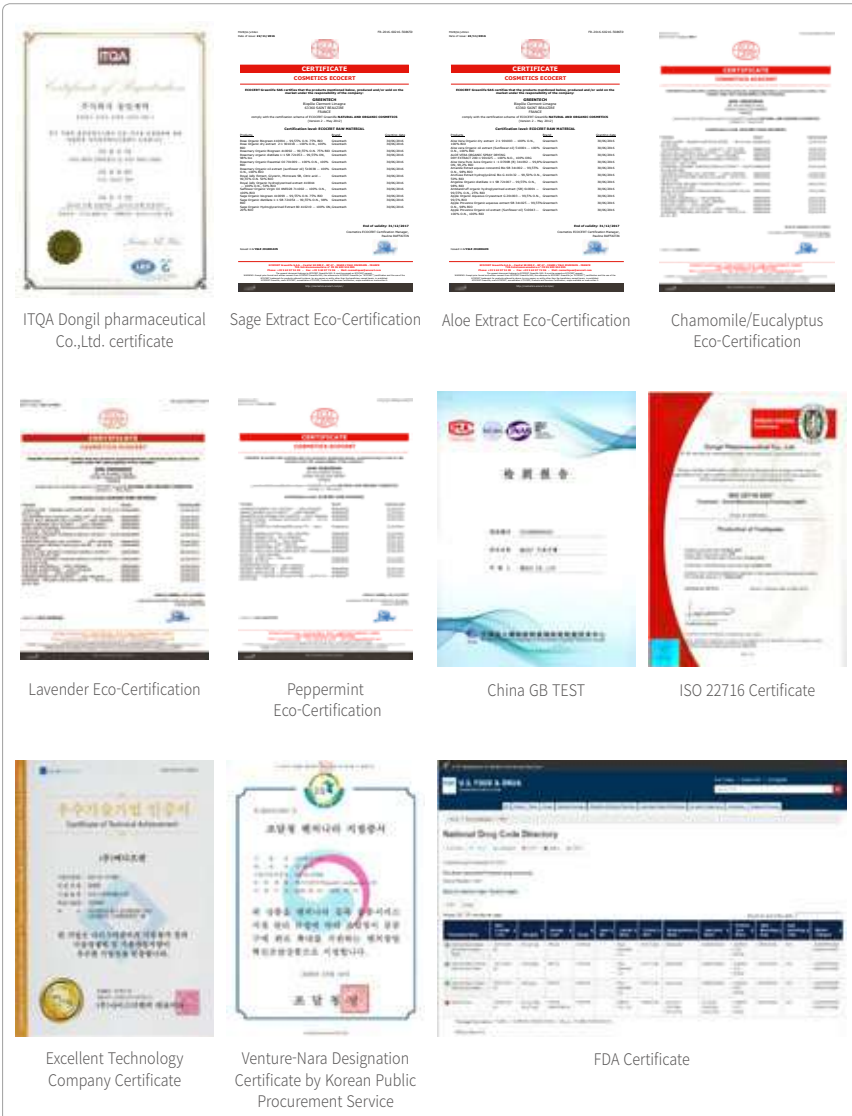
ITQA Dongil pharmaceutical Co.,Ltd. certificate

CERTIFICATE
COSMETICS ECOCERT

Sage Extract Eco-Certification

CERTIFICATE
COSMETICS ECOCERT

Aloe Extract Eco-Certification

CERTIFICATE

Chamomile/Eucalyptus Eco-Certification

CERTIFICATE

Lavender Eco-Certification

CERTIFICATE
COSMETICS ECOCERT

Peppermint Eco-Certification

检 测 报 告

China GB TEST

ISO 22716 Certificate

Certificate of Technical Achievement

Excellent Technology Company Certificate

조달청 벤처나라 지정증서

조 달 청 장

Venture-Nara Designation Certificate by Korean Public Procurement Service

U.S. FOOD & DRUG

National Drug Code Directory

FDA Certificate